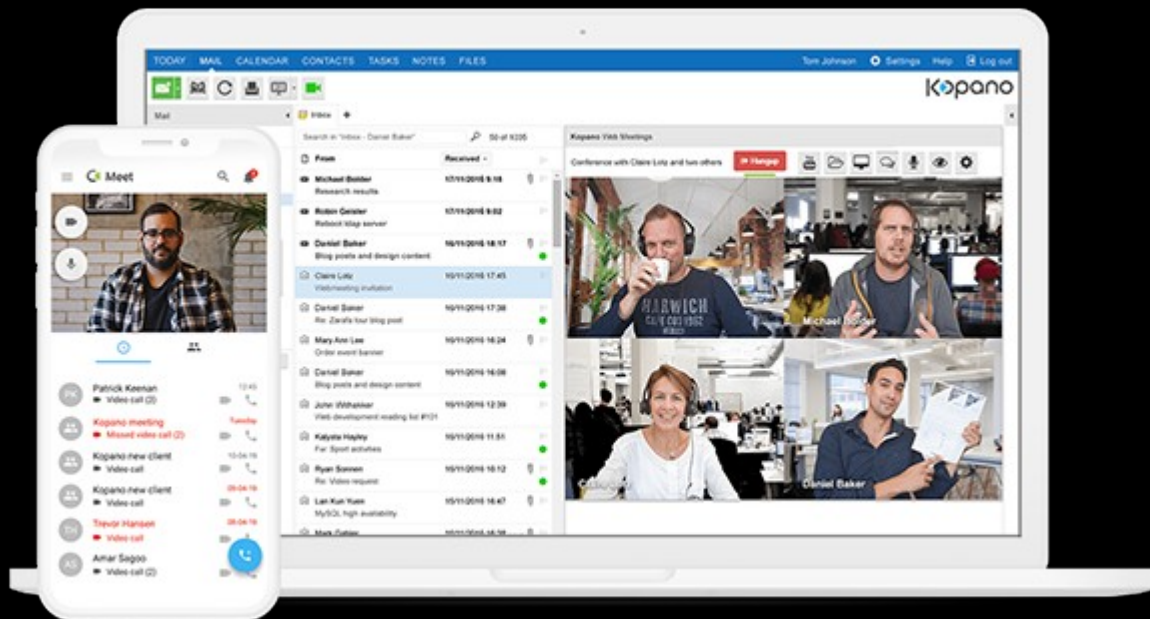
TODAY MAIL CALENDAR CONTACTS TASKS NOTES FILES

Tom Johnson Settings Help Log out

Kopano

Mail

Inbox +

Search in "Inbox - Daniel Baker" 50 of 6235

From Received

Michael Bolder 17/11/2016 9:18
Research results

Robin Geisler 17/11/2016 9:02
Reboot ldap server

Daniel Baker 16/11/2016 18:17
Blog posts and design content

Claire Lotz 10/11/2016 17:45
Webmeeting invitation

Daniel Baker 10/11/2016 17:36
Re: Zarafa tour blog post

Mary Ann Lee 10/11/2016 16:24
Order event banner

Daniel Baker 10/11/2016 16:08
Blog posts and design content

John Withaker 10/11/2016 12:39
Web development reading list #101

Kalyata Hayley 10/11/2016 11:51
Fw: Sport activities

Ryan Sonnen 10/11/2016 11:18
Re: Video request

Lan Kun Yuen 10/11/2016 10:15
MySQL high availability

Mark Gabey

Kopano Web Meetings

Conference with Claire Lotz and two others Hangup

Michael Bolder

Claire Lotz

Daniel Baker

Meet

Patrick Keenan 12:45
Video call

Kopano meeting Tuesday
Missed video call (2)

Kopano new client 10-04-16
Video call

Kopano new client 08-04-16
Video call (2)

Trevor Hansen 08-04-16
Video call

Amar Sagoo
Video call (2)